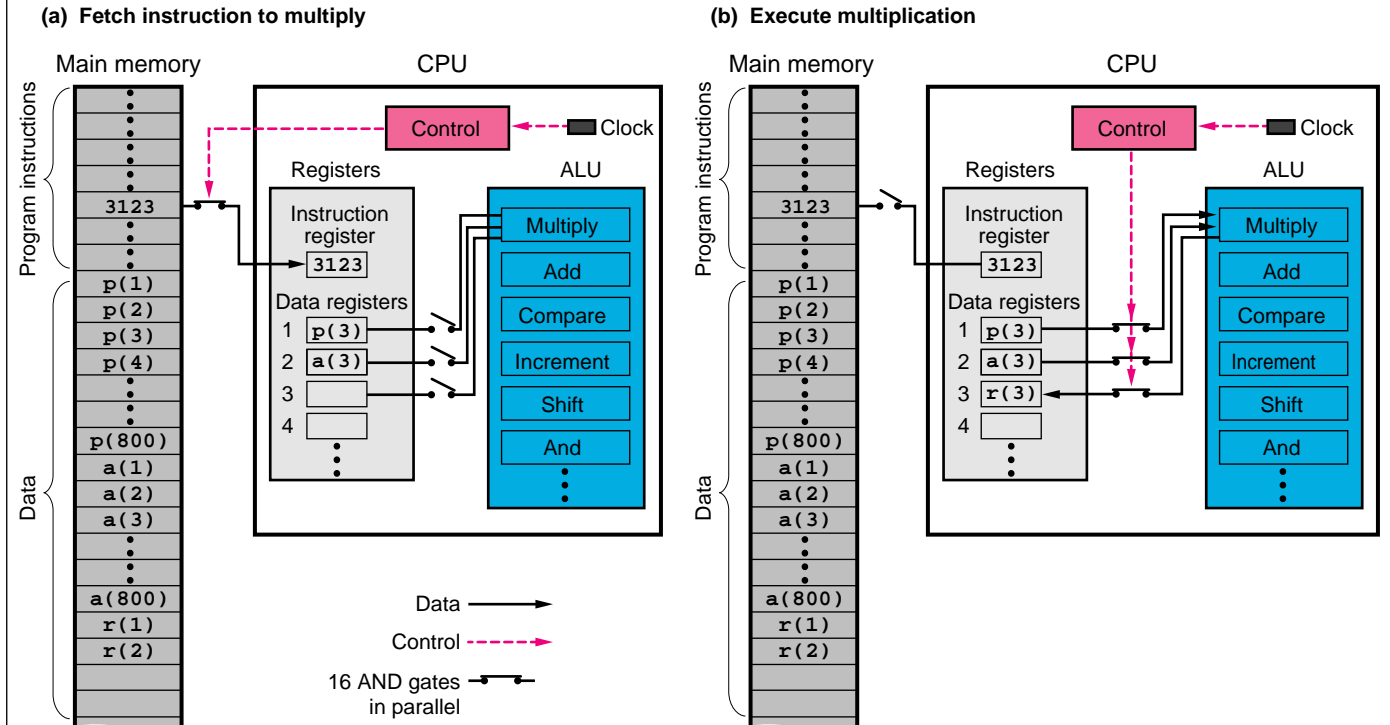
(a) Fetch instruction to multiply

Main memory

Program instructions

3123

Data

p(1)
p(2)
p(3)
p(4)
p(800)
a(1)
a(2)
a(3)
a(800)
r(1)
r(2)

CPU

Control

Clock

Registers

Instruction register

3123

Data registers

1 p(3)
2 a(3)
3
4

ALU

Multiply
Add
Compare
Increment
Shift
And

Data

Control

16 AND gates in parallel

(b) Execute multiplication

Main memory

Program instructions

3123

Data

p(1)
p(2)
p(3)
p(4)
p(800)
a(1)
a(2)
a(3)
a(800)
r(1)
r(2)

CPU

Control

Clock

Registers

Instruction register

3123

Data registers

1 p(3)
2 a(3)
3 r(3)
4

ALU

Multiply
Add
Compare
Increment
Shift
And